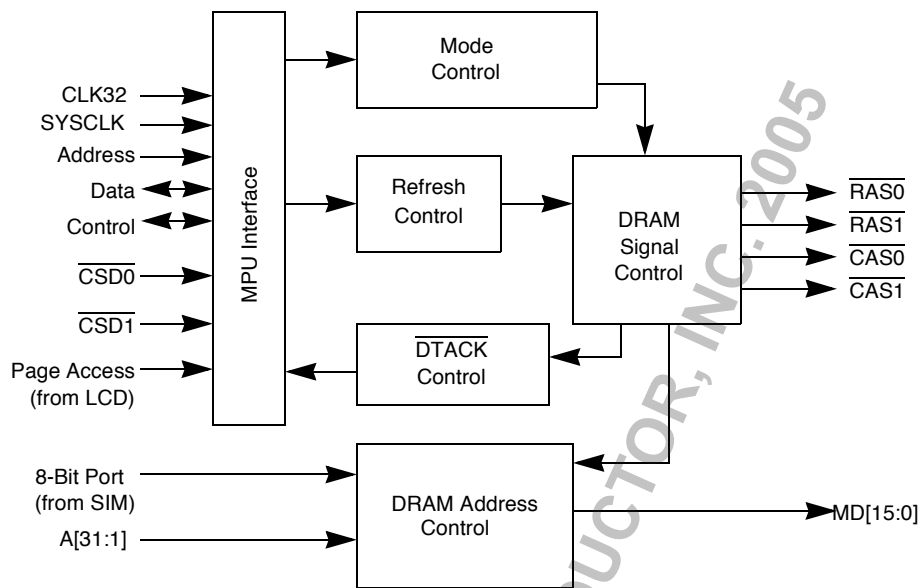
CLK32
SYSCLK
Address
Data
Control
$\overline{CSD0}$
$\overline{CSD1}$
Page Access (from LCD)

MPU Interface

Mode Control

Refresh Control

DRAM Signal Control

$\overline{DTACK}$ Control

$\overline{RAS0}$
$\overline{RAS1}$
$\overline{CAS0}$
$\overline{CAS1}$

8-Bit Port (from SIM)
A[31:1]

DRAM Address Control

MD[15:0]

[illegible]UCTOR, INC. 2005